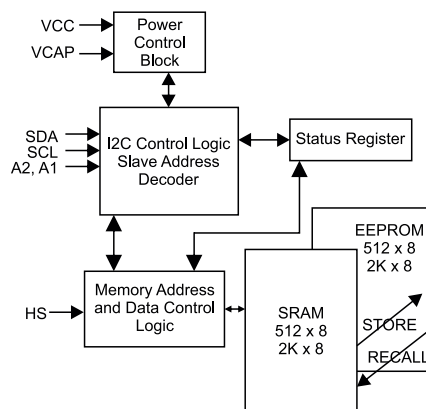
VCC
VCAP
Power Control Block

SDA
SCL
A2, A1
I2C Control Logic Slave Address Decoder

Status Register

EEPROM
512 x 8
2K x 8

HS
Memory Address and Data Control Logic

SRAM
512 x 8
2K x 8

STORE
RECALL